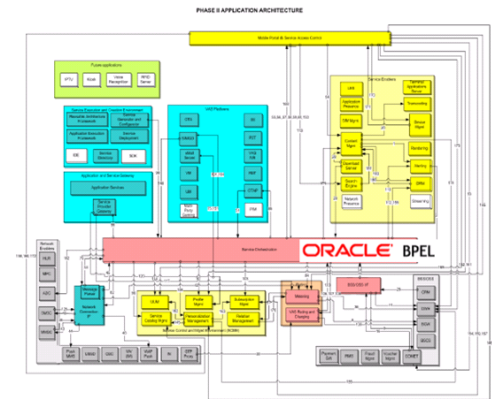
PHASE II APPLICATION ARCHITECTURE

Mobile Portal & Service Access Control

Fusion applications

IPTV

Kiosk

Voice Recognition

RFID Server

Service Execution and Creation Environment

Mashable Architecture Framework

Service Generation and Configuration

Application Execution Framework

Service Deployment

IDE

Service Directory

SDK

Application and Service Gateway

Application Services

Service Provider Directory

UAS Platform

CPs

3D

DM/IEI

EST

MM Server

CSS SR

VM

BRP

SB

IR

Web Proxy Gateway

CTIP

CSI

Service Enablers

LBS

Application Presence

GM Mgmt

Terminal Applications Server

Transcoding

Browse Mgmt

Content Mgmt

Download Server

Monitoring

Search Engine

Hosting

Network Presence

DRM

Streaming

Service Orchestration

ORACLE BPEL

Network Enablers

HLR

SGSN

MSC

GGSN

SMSC

Message Portal

Network Orchestrator IP

HLM

Service Catalog Mgmt

Profile Mgmt

Personalization Management

Subscription Mgmt

Relationship Management

Mobile Content and Digital Environment (MCDME)

Metering

UAS Rating and Charging

ESB/OSS IP

BSS/OSS

CRM

OMM

SSCM

SBCS

Push MMS

MMSC

SMS

CBS

VoIP Push

IN

EPP Proxy

Payment Gateway

RMS

Fraud Mgmt

Voucher Mgmt

CDMT